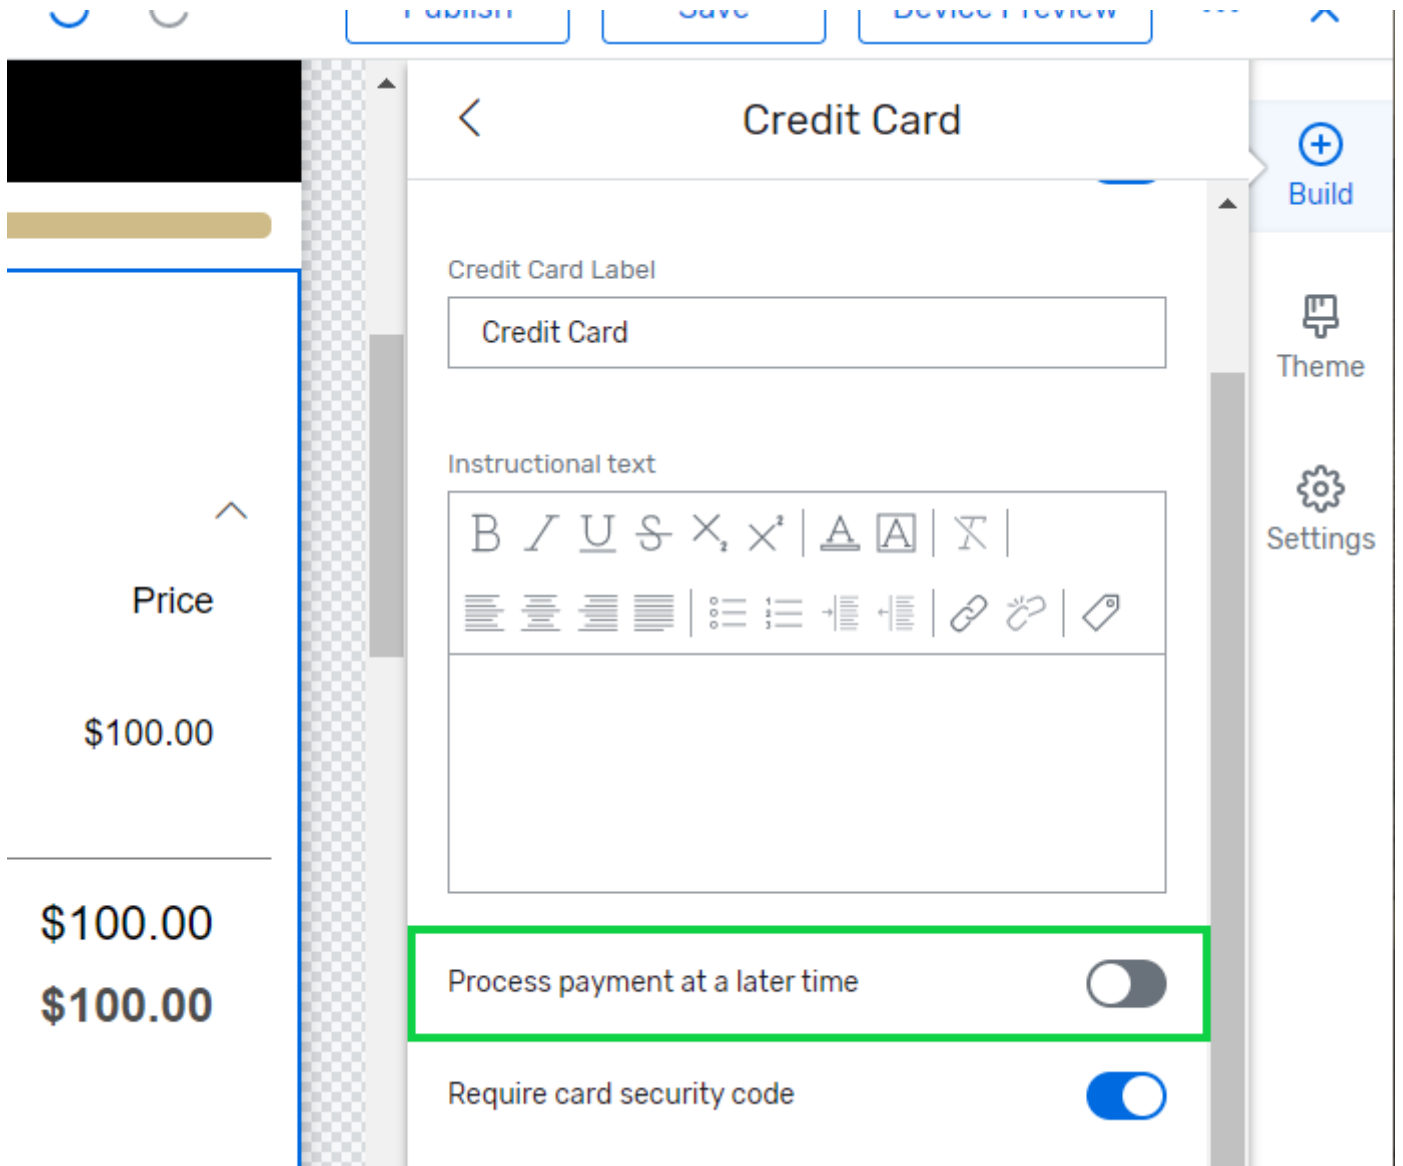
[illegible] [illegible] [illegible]

Price

$100.00

$100.00

$100.00

Credit Card

Credit Card Label

Credit Card

Instructional text

B I U S $X_2$ $X^2$ A A

Process payment at a later time

Require card security code

Build

Theme

Settings